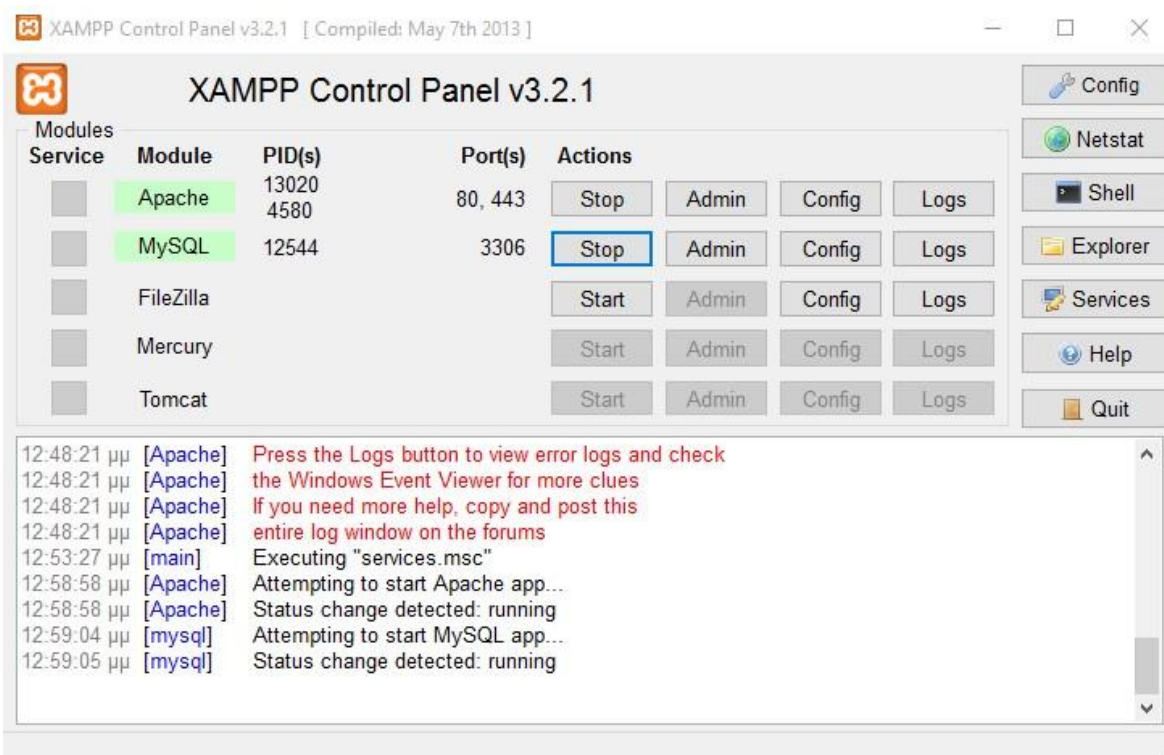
XAMPP Control Panel v3.2.1 [ Compiled: May 7th 2013 ]

XAMPP Control Panel v3.2.1

Config
Netstat
Shell
Explorer
Services
Help
Quit

Modules

| Service | Module | PID(s) | Port(s) | Actions | | | |
|---|---|---|---|---|---|---|---|
| | Apache | 13020 4580 | 80, 443 | Stop | Admin | Config | Logs |
| | MySQL | 12544 | 3306 | Stop | Admin | Config | Logs |
| | FileZilla | | | Start | Admin | Config | Logs |
| | Mercury | | | Start | Admin | Config | Logs |
| | Tomcat | | | Start | Admin | Config | Logs |

12:48:21 μμ [Apache] Press the Logs button to view error logs and check
12:48:21 μμ [Apache] the Windows Event Viewer for more clues
12:48:21 μμ [Apache] If you need more help, copy and post this
12:48:21 μμ [Apache] entire log window on the forums
12:53:27 μμ [main] Executing "services.msc"
12:58:58 μμ [Apache] Attempting to start Apache app...
12:58:58 μμ [Apache] Status change detected: running
12:59:04 μμ [mysql] Attempting to start MySQL app...
12:59:05 μμ [mysql] Status change detected: running